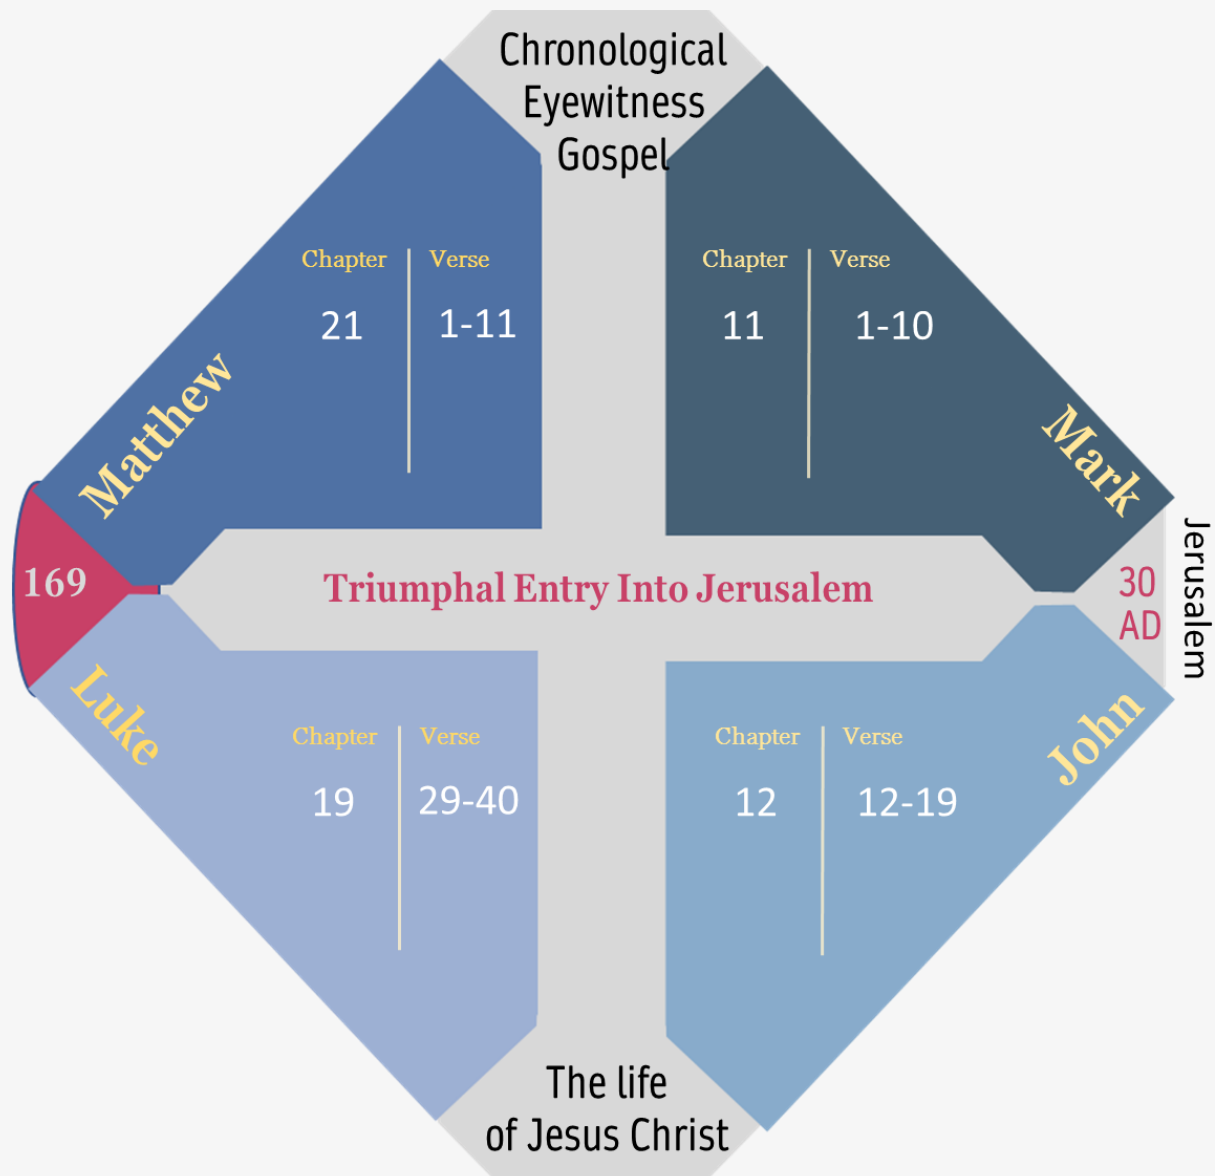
Chronological Eyewitness Gospel

Matthew

| Chapter | Verse |
|---|---|
| 21 | 1-11 |

Mark

| Chapter | Verse |
|---|---|
| 11 | 1-10 |

169

Triumphal Entry Into Jerusalem

30 AD

Jerusalem

Luke

| Chapter | Verse |
|---|---|
| 19 | 29-40 |

John

| Chapter | Verse |
|---|---|
| 12 | 12-19 |

The life of Jesus Christ